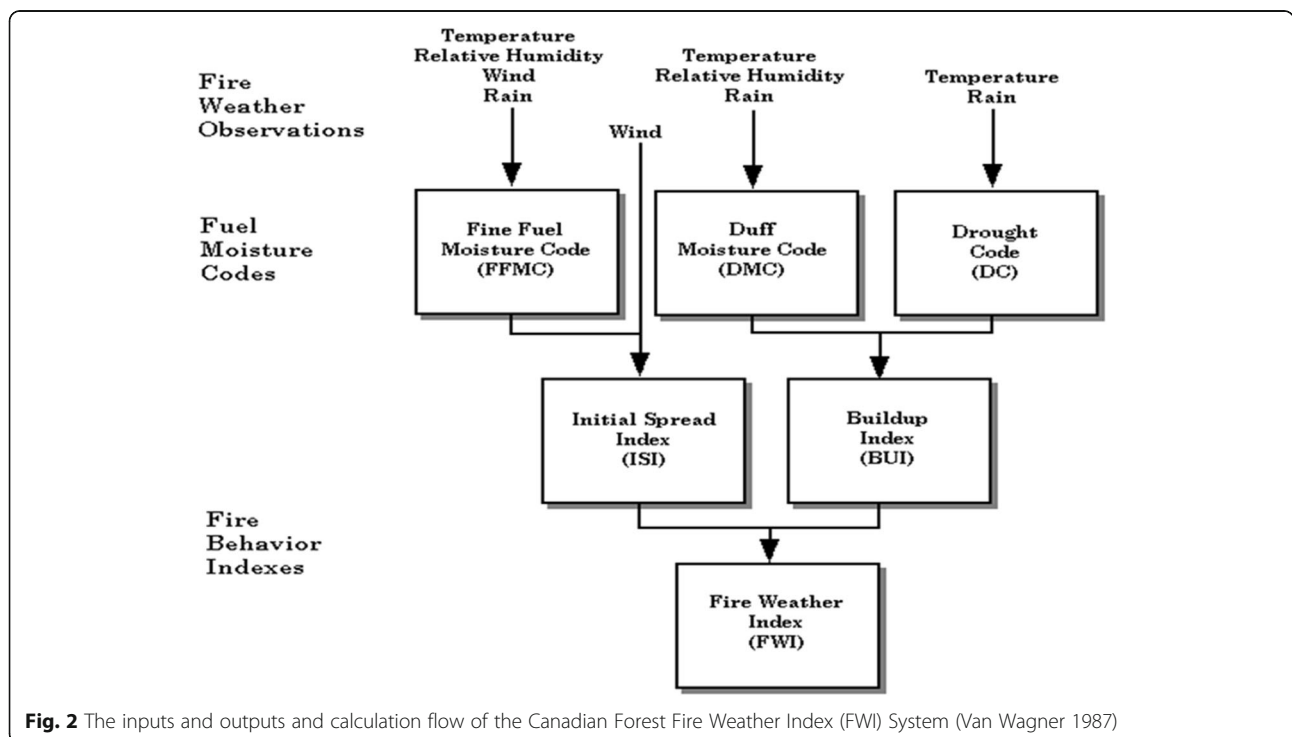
Fire Weather Observations

Temperature
Relative Humidity
Wind
Rain

Wind

Temperature
Relative Humidity
Rain

Temperature
Rain

Fuel Moisture Codes

Fine Fuel Moisture Code (FFMC)

Duff Moisture Code (DMC)

Drought Code (DC)

Initial Spread Index (ISI)

Buildup Index (BUI)

Fire Behavior Indexes

Fire Weather Index (FWI)

**Fig. 2** The inputs and outputs and calculation flow of the Canadian Forest Fire Weather Index (FWI) System (Van Wagner 1987)